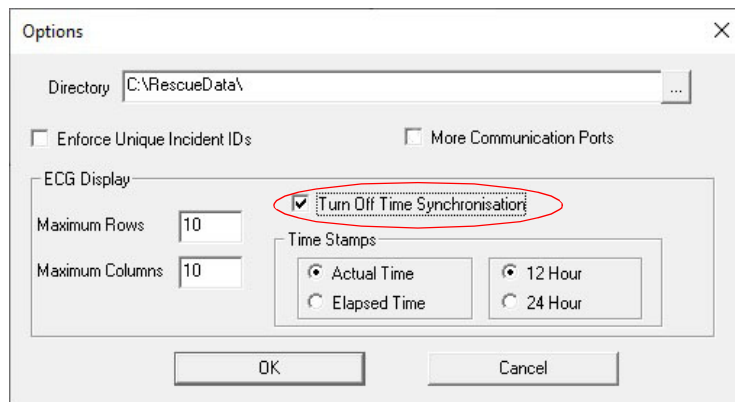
Options

X

Directory C:\RescueData\ ...

Enforce Unique Incident IDs

More Communication Ports

ECG Display

Maximum Rows 10

Maximum Columns 10

Turn Off Time Synchronisation

Time Stamps

Actual Time

Elapsed Time

12 Hour

24 Hour

OK

Cancel